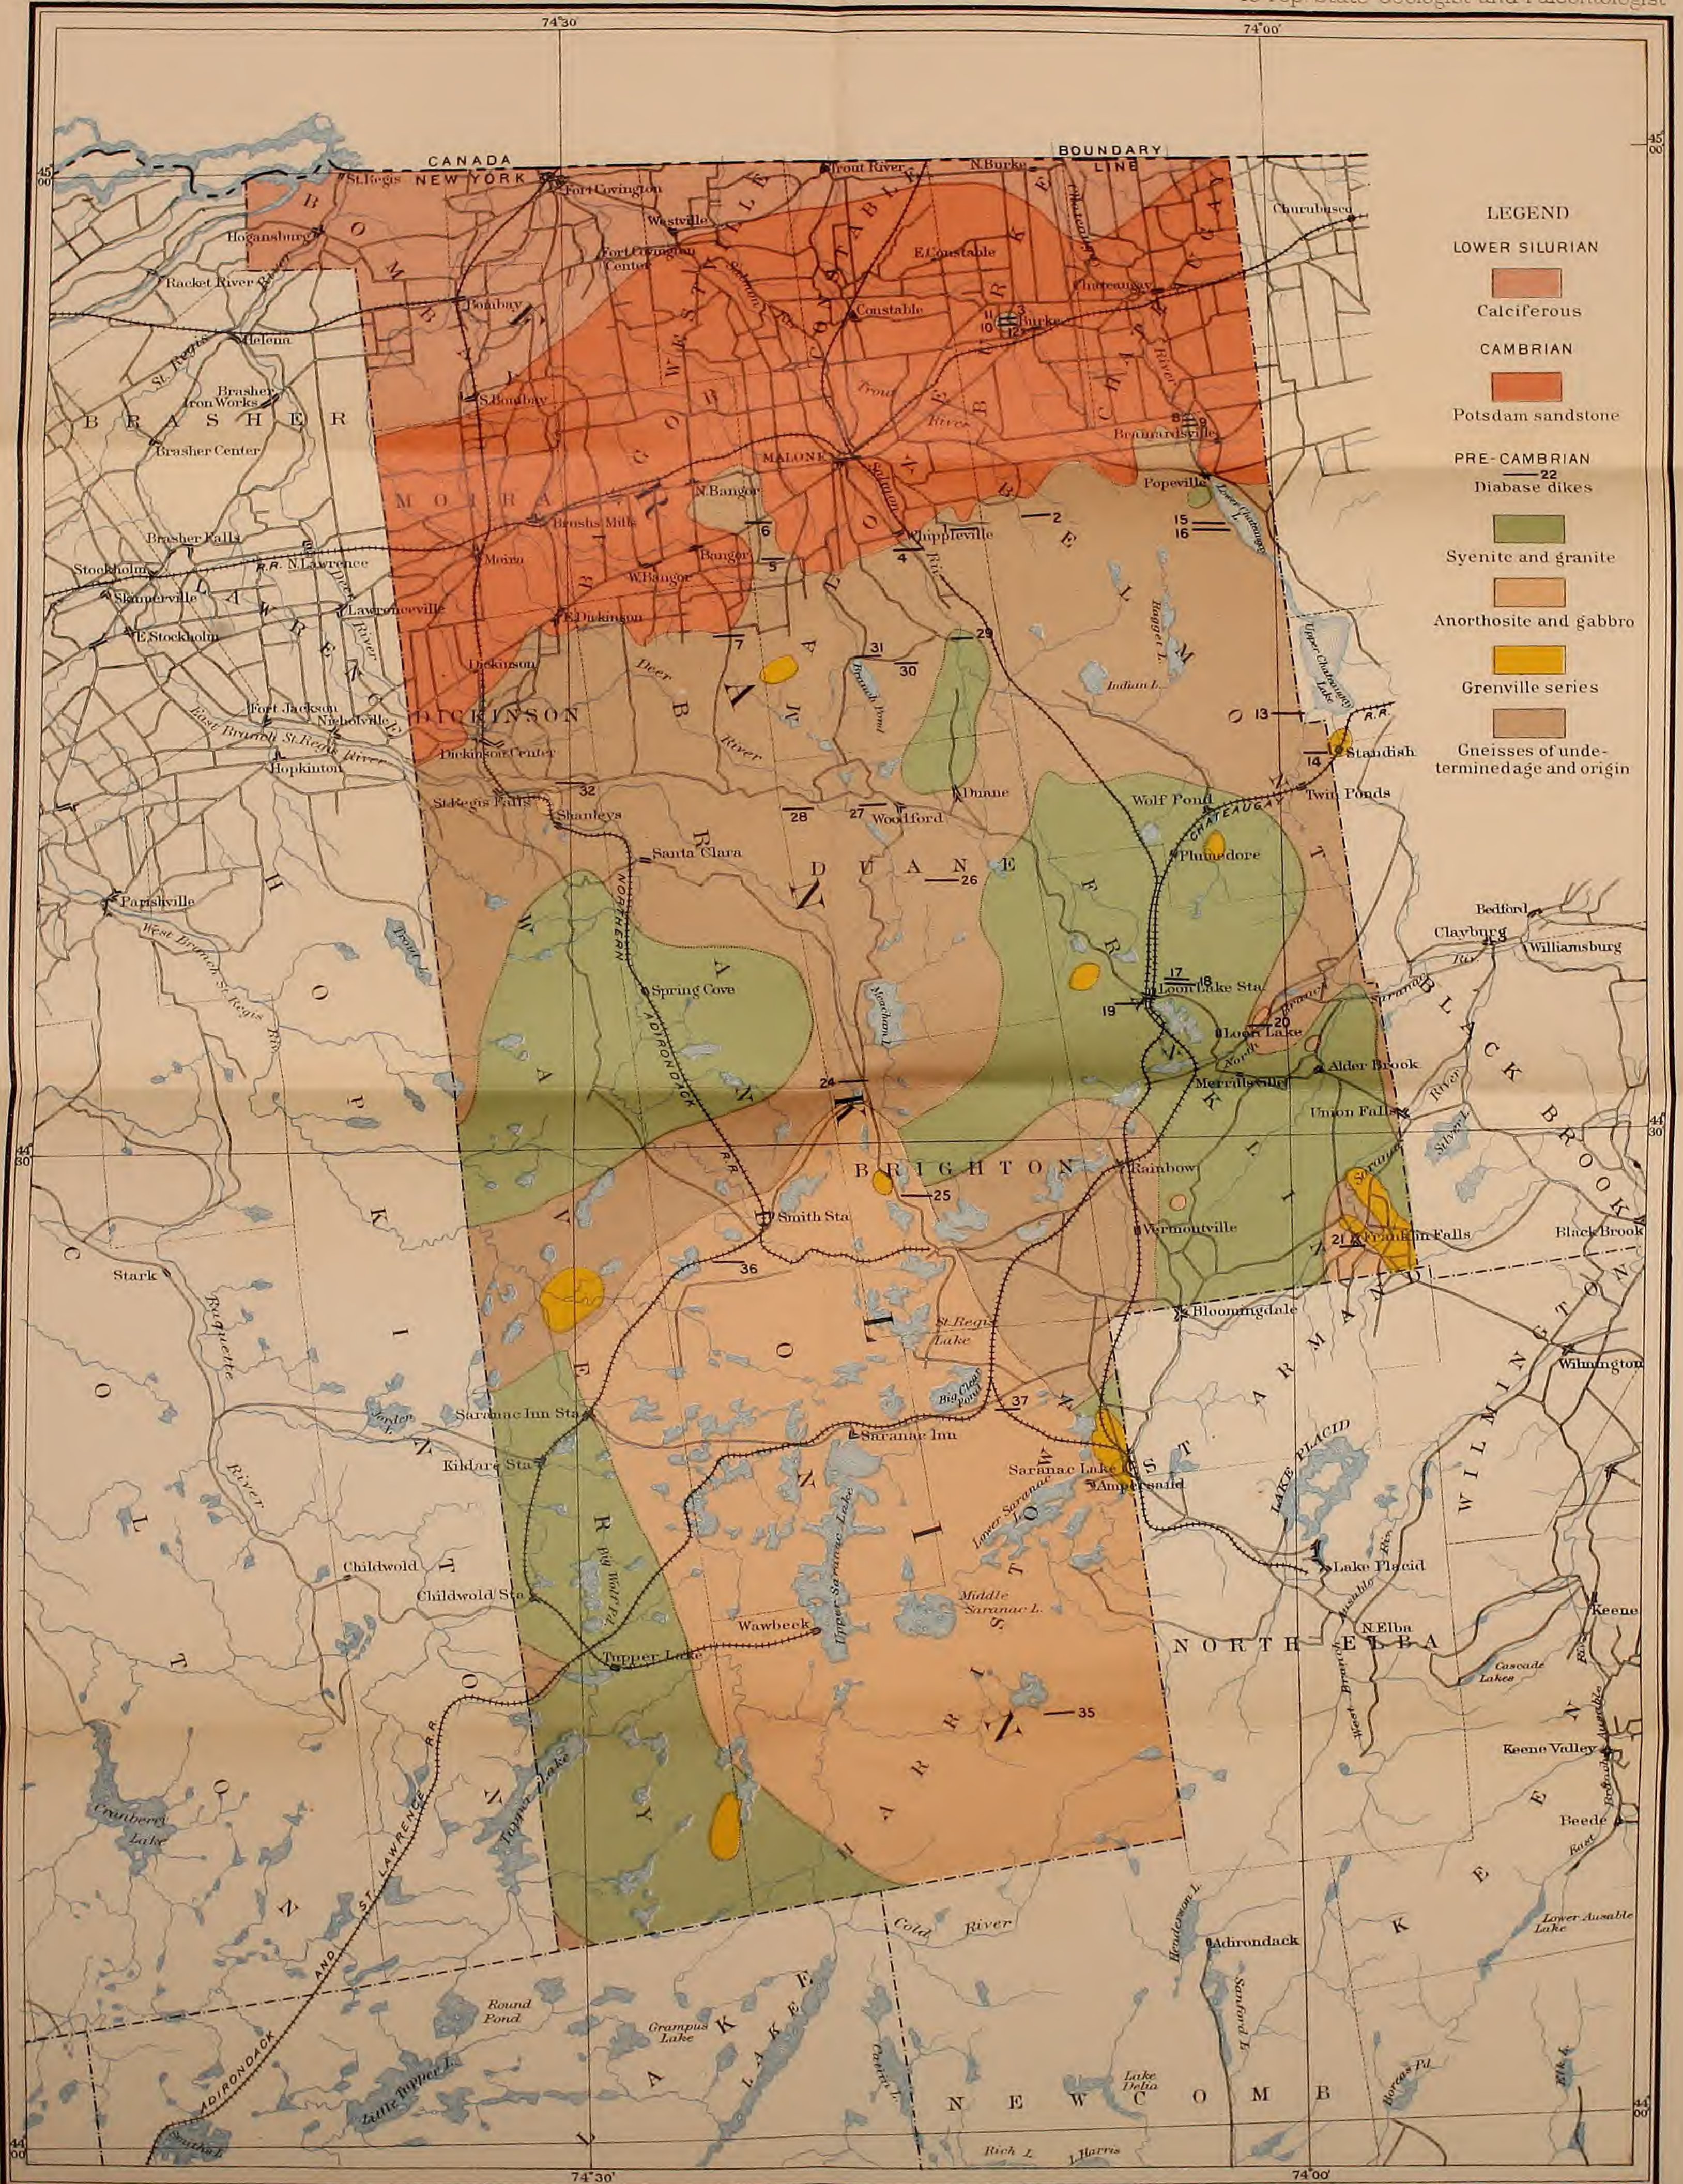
To Rep. State Geologist and Paleontologist

74°30'

74°00'

45°00'

CANADA
NEW YORK
BOUNDARY LINE

LEGEND

LOWER SILURIAN

Calciferous

CAMBRIAN

Potsdam sandstone

PRE-CAMBRIAN

22 Diabase dikes

Syenite and granite

Anorthosite and gabbro

Grenville series

Gneisses of undetermined age and origin

St. Regis
Fort Covington
Trout River
N. Burke
Churubusco
Hogansburg
Westville
E. Constable
Fort Covington Center
Racket River
Bombay
Constable
Burke
Chateaugay
Helena
Brasher Iron Works
S. Bombay
Brainardsville
BRASHER
Brasher Center
MALONE
N. Bangor
Popeville
MOIRA
Brushs Mills
Whippleville
Brasher Falls
Moira
Bangor
Stockholm
R.R. N. Lawrence
W. Bangor
Skinnerville
Lawrenceville
E. Dickinson
E. Stockholm
Dickinson
Fort Jackson
Nicholville
DICKINSON
Dickinson Center
Hopkinton
St. Regis Falls
Shanleys
Santa Clara
Dunne
Woodford
Wolf Pond
Standish
Twin Ponds
Plumadore
DUANE
Parishville
Spring Cove
Bedford
Clayburg
Williamsburg
Loon Lake Sta.
Loon Lake
Alder Brook
Merrills Ford
Union Falls
BRIGHTON
Rainbow
Smith Sta.
Vermontville
Stark
Black Brook
Franklin Falls
Bloomingdale
Wilmington
St. Regis Lake
Saranac Inn Sta.
Big Clear Pond
Saranac Inn
Kildare Sta.
Saranac Lake
Ampersand
LAKE PLACID
Lake Placid
Childwold
Childwold Sta.
Middle Saranac L.
Wawbeek
Upper Saranac Lake
Lower Saranac Lake
N. Elba
NORTH ELBA
Keene
Tupper Lake
Cascade Lakes
Keene Valley
Beede
Cranberry Lake
Adirondack
Lower Ausable Lake
Cold River
Round Pond
Grampus Lake
Little Tupper L.
Lake Delia
Rich L.
Harris
NEWCOMB
ADIRONDACK AND ST. LAWRENCE R.R.
NORTHERN ADIRONDACK R.R.
CHATEAUGAY R.R.
Deer River
Trout River
Salmon River
Indian L.
Upper Chateaugay Lake
Lower Chateaugay L.
Raquette River
West Branch St. Regis Riv.
East Branch St. Regis River
Saranac River
Tupper Lake
Big Wolf Pd.
Henderson L.
Sanford L.
Boreas Pd.
FRANKLIN
ST. ARMAND
WILMINGTON
BLACK BROOK
BELLMONT
HOPKINTON
LAWRENCE
PIERCEFIELD
KEENE

2 4 5 6 7 10 12 13 14 15 16 17 18 19 20 21 22 24 25 26 27 28 29 30 31 32 35 36 37

44°30'

44°00'

74°30'

74°00'